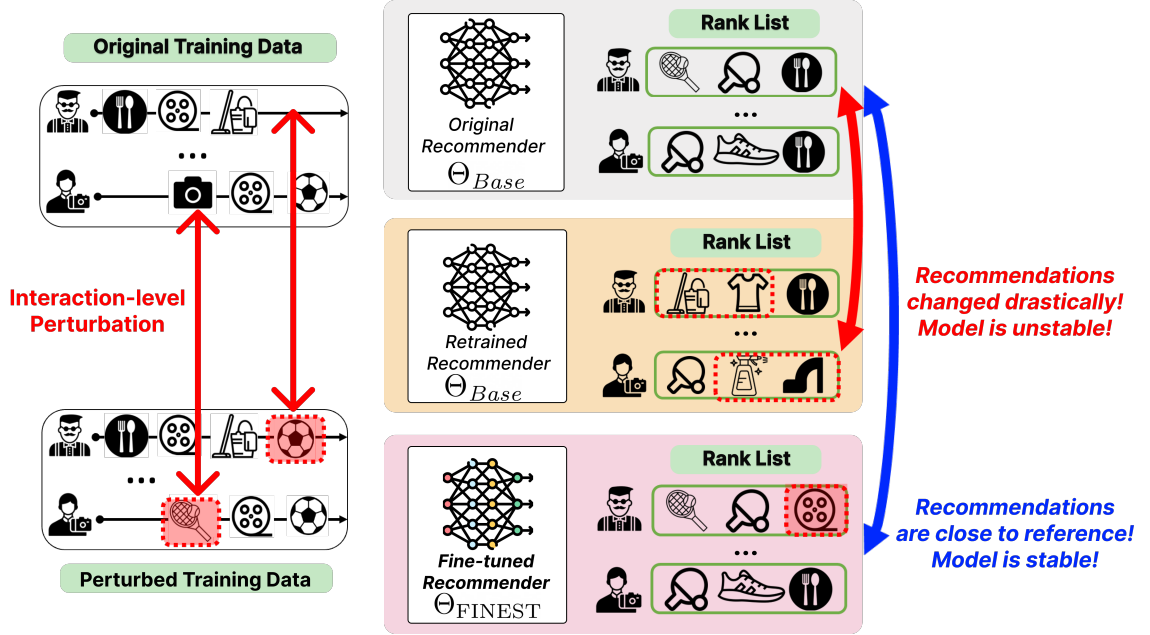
Original Training Data

...

Interaction-level Perturbation

...

Perturbed Training Data

Original Recommender $\Theta_{Base}$

Rank List

...

Retrained Recommender $\Theta_{Base}$

Rank List

...

Fine-tuned Recommender $\Theta_{\text{FINEST}}$

Rank List

...

Recommendations changed drastically! Model is unstable!

Recommendations are close to reference! Model is stable!